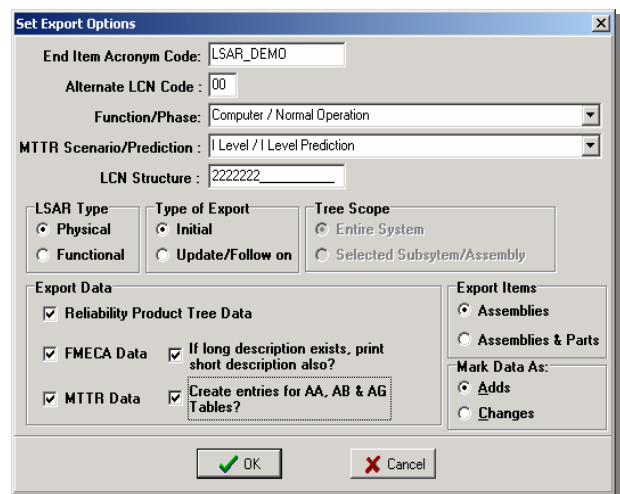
Set Export Options

End Item Acronym Code: LSAR_DEMO

Alternate LCN Code : 00

Function/Phase: Computer / Normal Operation

MTTR Scenario/Prediction : I Level / I Level Prediction

LCN Structure : 2222222__________

LSAR Type
Physical
Functional

Type of Export
Initial
Update/Follow on

Tree Scope
Entire System
Selected Subsytem/Assembly

Export Data
Reliability Product Tree Data
FMECA Data
If long description exists, print short description also?
MTTR Data
Create entries for AA, AB & AG Tables?

Export Items
Assemblies
Assemblies & Parts

Mark Data As:
Adds
Changes

OK
Cancel